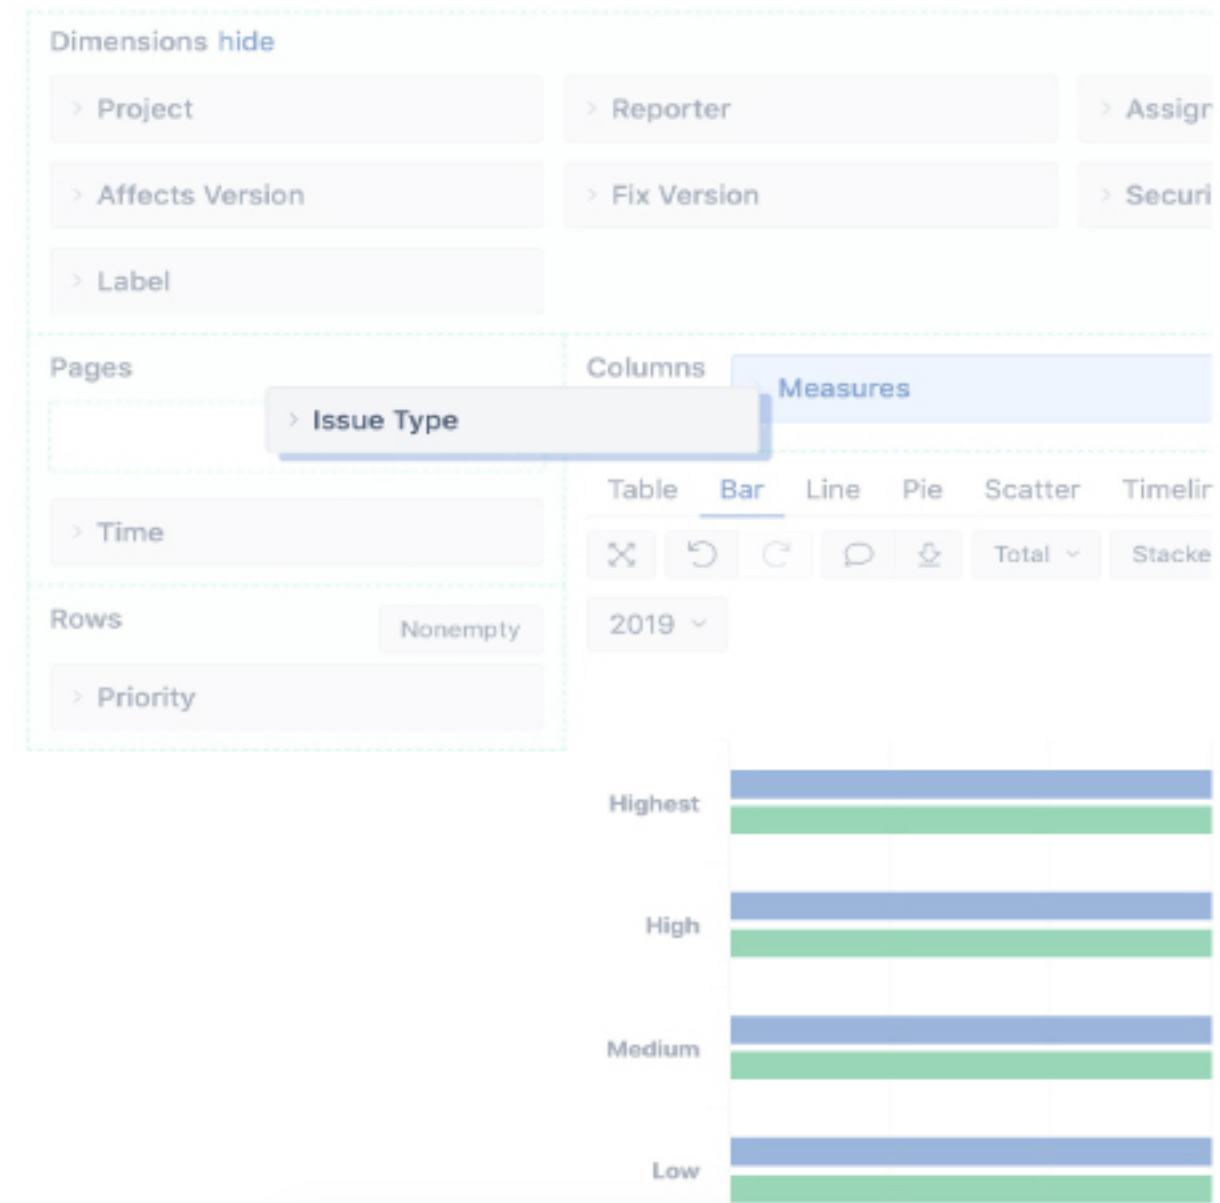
Dimensions hide

Project

Reporter

Assign

Affects Version

Fix Version

Securi

Label

Pages

Issue Type

Time

Columns

Measures

Table Bar Line Pie Scatter Timelir

Total

Stacke

2019

Rows

Nonempty

Priority

Highest

High

Medium

Low